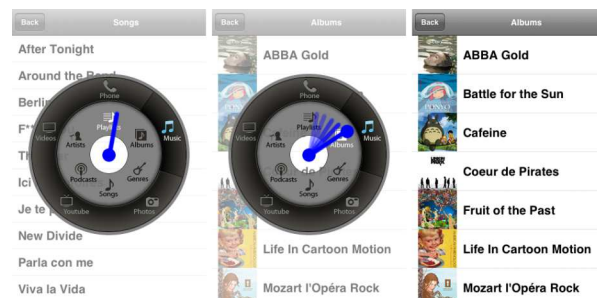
Back
Songs
After Tonight
Around the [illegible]
Berli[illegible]
F**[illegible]
Th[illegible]
Ici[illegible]
Je te p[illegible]
New Divide
Parla con me
Viva la Vida
Phone
Playlists
Artists
Albums
Music
Videos
Podcasts
Genres
Songs
Youtube
Photos

Back
Albums
ABBA Gold
Phone
Playlists
Artists
Albums
Music
Videos
Podcasts
Genres
Songs
Youtube
Photos
Life In Cartoon Motion
Mozart l'Opéra Rock

Back
Albums
ABBA Gold
Battle for the Sun
Cafeine
Coeur de Pirates
Fruit of the Past
Life In Cartoon Motion
Mozart l'Opéra Rock